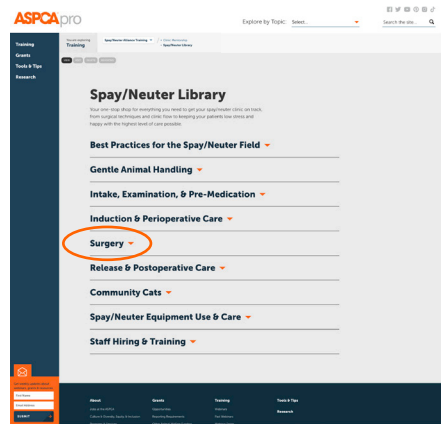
ASPCApro

Explore by Topic: Select...

Search the site...

Training
Grants
Tools & Tips
Research

Training

Spay/Neuter Alliance Training

Spay/Neuter Library

Spay/Neuter Library

Your one stop shop for everything you need to get your spay/neuter clinic on track, from surgical techniques and clinic flow to keeping your patients low stress and happy with the highest level of care possible.

Best Practices for the Spay/Neuter Field

Gentle Animal Handling

Intake, Examination, & Pre-Medication

Induction & Perioperative Care

Surgery

Release & Postoperative Care

Community Cats

Spay/Neuter Equipment Use & Care

Staff Hiring & Training

First Name

Email Address

Submit

About

Grants

Training

Tools & Tips

Research